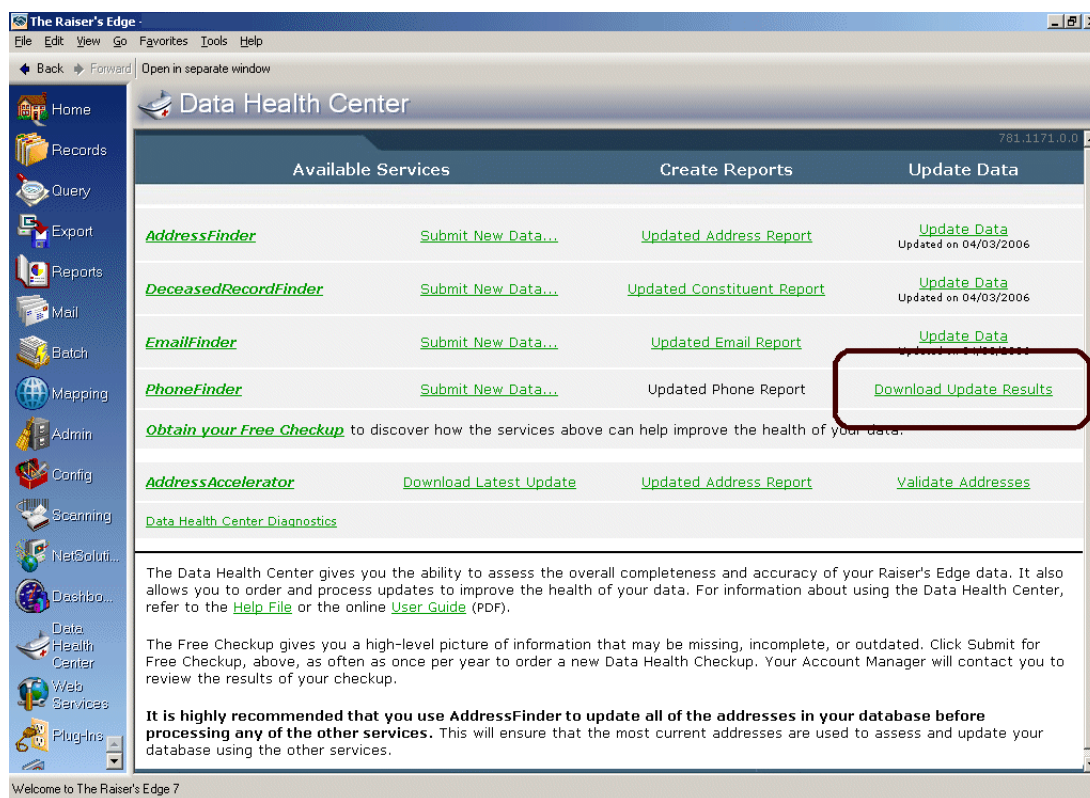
The Raiser's Edge -
File Edit View Go Favorites Tools Help
Back Forward Open in separate window

Home
Records
Query
Export
Reports
Mail
Batch
Mapping
Admin
Config
Scanning
NetSoluti...
Dashbo...
Data Health Center
Web Services
Plug-Ins

Data Health Center

781.1171.0.0

| Available Services | | Create Reports | Update Data |
|---|---|---|---|
| AddressFinder | Submit New Data... | Updated Address Report | Update Data Updated on 04/03/2006 |
| DeceasedRecordFinder | Submit New Data... | Updated Constituent Report | Update Data Updated on 04/03/2006 |
| EmailFinder | Submit New Data... | Updated Email Report | Update Data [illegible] |
| PhoneFinder | Submit New Data... | Updated Phone Report | Download Update Results |

Obtain your Free Checkup to discover how the services above can help improve the health of your data.

| AddressAccelerator | Download Latest Update | Updated Address Report | Validate Addresses |
|---|---|---|---|

Data Health Center Diagnostics

The Data Health Center gives you the ability to assess the overall completeness and accuracy of your Raiser's Edge data. It also allows you to order and process updates to improve the health of your data. For information about using the Data Health Center, refer to the Help File or the online User Guide (PDF).

The Free Checkup gives you a high-level picture of information that may be missing, incomplete, or outdated. Click Submit for Free Checkup, above, as often as once per year to order a new Data Health Checkup. Your Account Manager will contact you to review the results of your checkup.

It is highly recommended that you use AddressFinder to update all of the addresses in your database before processing any of the other services. This will ensure that the most current addresses are used to assess and update your database using the other services.

Welcome to The Raiser's Edge 7